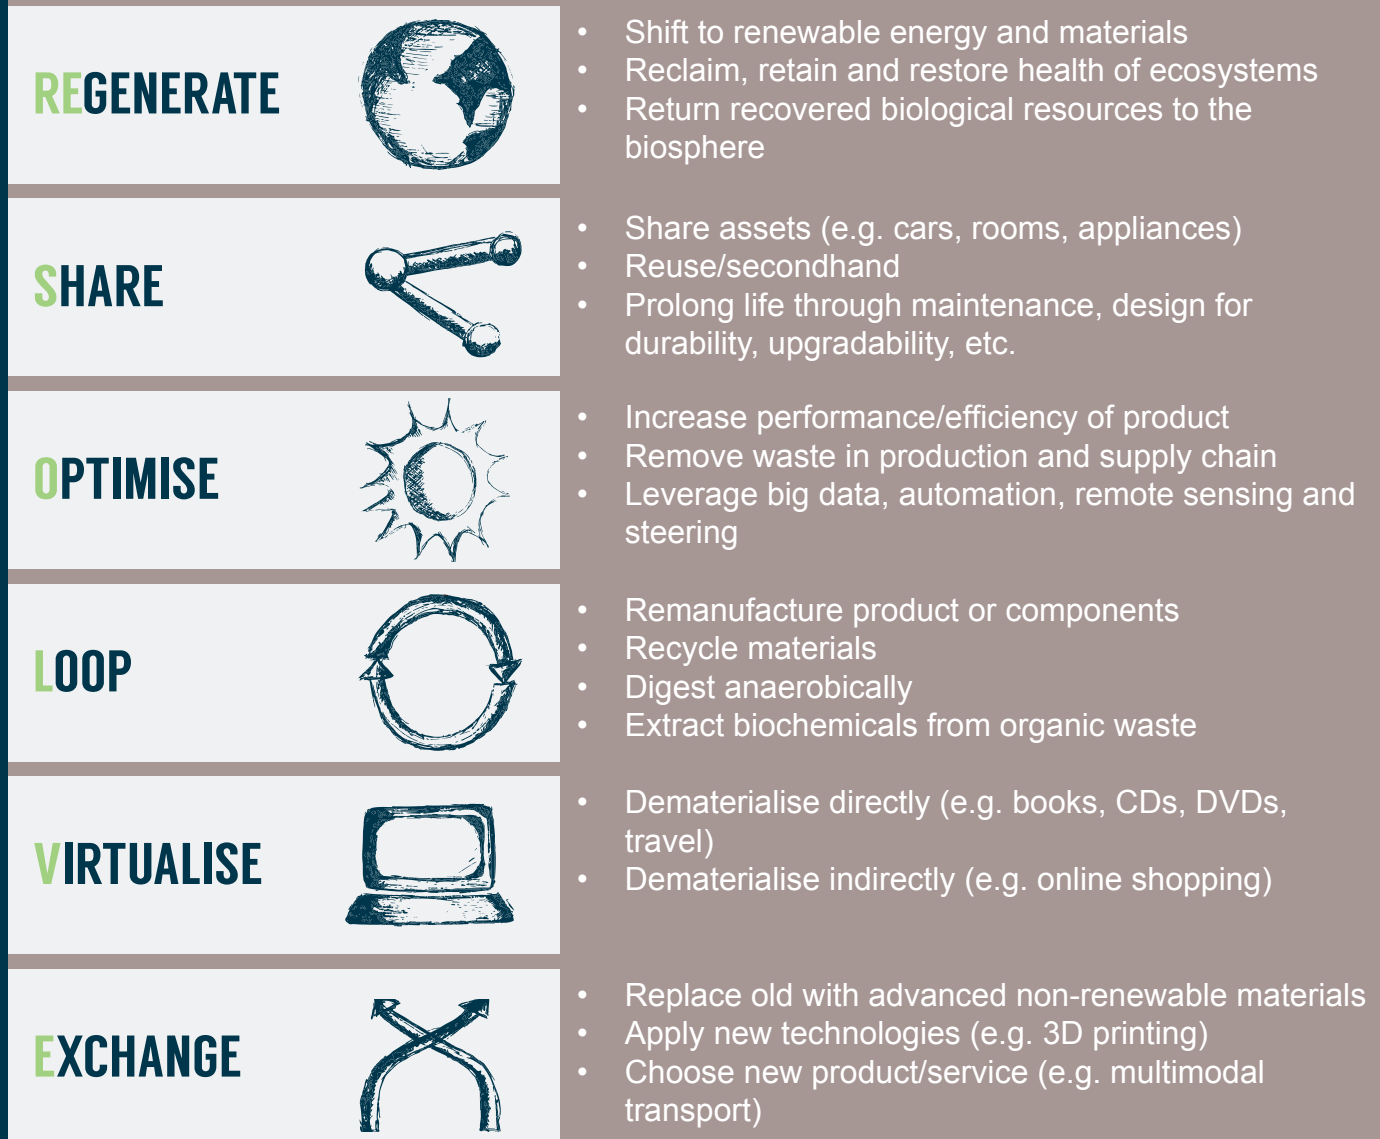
REGENERATE

- Shift to renewable energy and materials
- Reclaim, retain and restore health of ecosystems
- Return recovered biological resources to the biosphere

SHARE

- Share assets (e.g. cars, rooms, appliances)
- Reuse/secondhand
- Prolong life through maintenance, design for durability, upgradability, etc.

OPTIMISE

- Increase performance/efficiency of product
- Remove waste in production and supply chain
- Leverage big data, automation, remote sensing and steering

LOOP

- Remanufacture product or components
- Recycle materials
- Digest anaerobically
- Extract biochemicals from organic waste

VIRTUALISE

- Dematerialise directly (e.g. books, CDs, DVDs, travel)
- Dematerialise indirectly (e.g. online shopping)

EXCHANGE

- Replace old with advanced non-renewable materials
- Apply new technologies (e.g. 3D printing)
- Choose new product/service (e.g. multimodal transport)